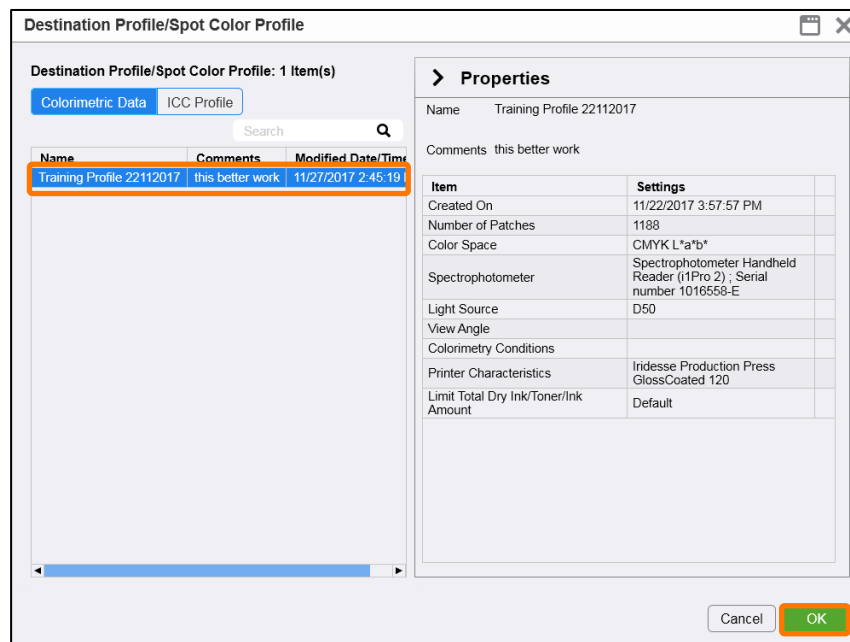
Destination Profile/Spot Color Profile

Destination Profile/Spot Color Profile: 1 Item(s)

Colorimetric Data | ICC Profile

Search

| Name | Comments | Modified Date/Time |
|---|---|---|
| Training Profile 22112017 | this better work | 11/27/2017 2:45:19 |

Properties

Name Training Profile 22112017

Comments this better work

| Item | Settings |
|---|---|
| Created On | 11/22/2017 3:57:57 PM |
| Number of Patches | 1188 |
| Color Space | CMYK L*a*b* |
| Spectrophotometer | Spectrophotometer Handheld Reader (i1Pro 2) ; Serial number 1016558-E |
| Light Source | D50 |
| View Angle | |
| Colorimetry Conditions | |
| Printer Characteristics | Iridesse Production Press GlossCoated 120 |
| Limit Total Dry Ink/Toner/Ink Amount | Default |

Cancel

OK